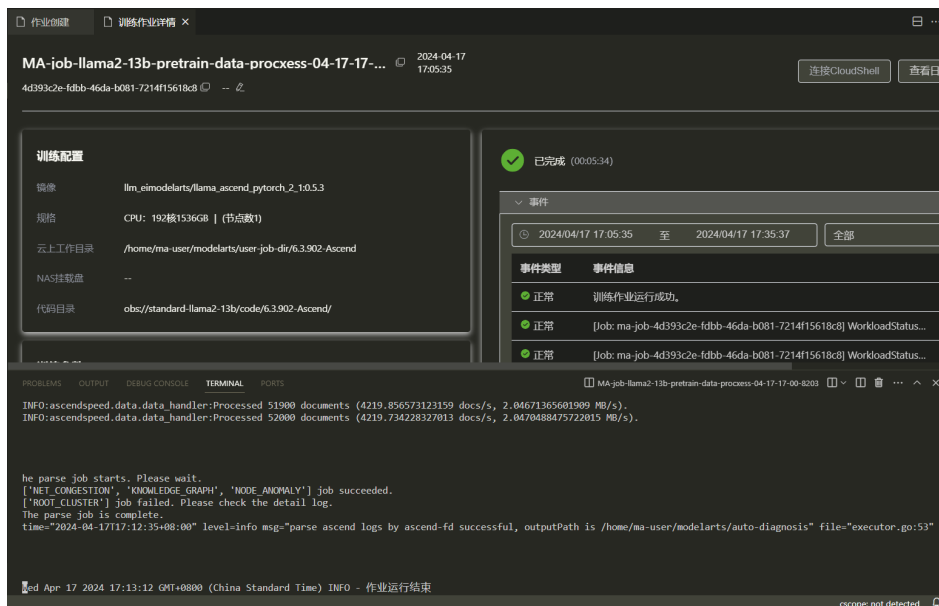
作业创建 训练作业详情 ×

MA-job-llama2-13b-pretrain-data-procxess-04-17-17-... 2024-04-17 17:05:35

4d393c2e-fdbb-46da-b081-7214f15618c8 --

连接CloudShell 查看日

训练配置

镜像 llm_eimodelarts/llama_ascend_pytorch_2_1:0.5.3

规格 CPU：192核1536GB | (节点数1)

云上工作目录 /home/ma-user/modelarts/user-job-dir/6.3.902-Ascend

NAS挂载盘 --

代码目录 obs://standard-llama2-13b/code/6.3.902-Ascend/

已完成 (00:05:34)

事件

2024/04/17 17:05:35 至 2024/04/17 17:35:37 全部

| 事件类型 | 事件信息 |
|---|---|
| 正常 | 训练作业运行成功。 |
| 正常 | [Job: ma-job-4d393c2e-fdbb-46da-b081-7214f15618c8] WorkloadStatus... |
| 正常 | [Job: ma-job-4d393c2e-fdbb-46da-b081-7214f15618c8] WorkloadStatus... |

PROBLEMS OUTPUT DEBUG CONSOLE TERMINAL PORTS

MA-job-llama2-13b-pretrain-data-procxess-04-17-17-00-8203

INFO:ascendspeed.data.data_handler:Processed 51900 documents (4219.856573123159 docs/s, 2.04671365601909 MB/s).
INFO:ascendspeed.data.data_handler:Processed 52000 documents (4219.734228327013 docs/s, 2.0470488475722015 MB/s).

he parse job starts. Please wait.
['NET_CONGESTION', 'KNOWLEDGE_GRAPH', 'NODE_ANOMALY'] job succeeded.
['ROOT_CLUSTER'] job failed. Please check the detail log.
The parse job is complete.
time="2024-04-17T17:12:35+08:00" level=info msg="parse ascend logs by ascend-fd successful, outputPath is /home/ma-user/modelarts/auto-diagnosis" file="executor.go:53"

Wed Apr 17 2024 17:13:12 GMT+0800 (China Standard Time) INFO - 作业运行结束

cscope: not detected